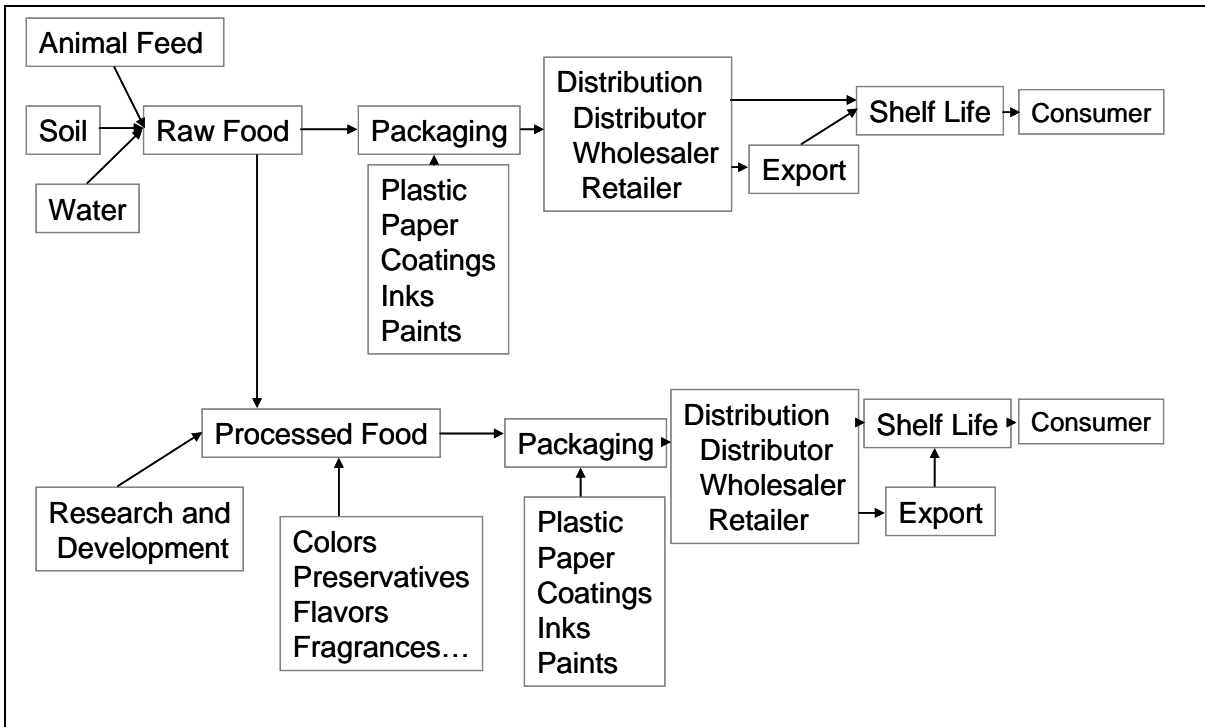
Animal Feed

Soil

Raw Food

Packaging

Distribution
Distributor
Wholesaler
Retailer

Shelf Life

Consumer

Export

Water

Plastic
Paper
Coatings
Inks
Paints

Processed Food

Packaging

Distribution
Distributor
Wholesaler
Retailer

Shelf Life

Consumer

Export

Research and Development

Colors
Preservatives
Flavors
Fragrances…

Plastic
Paper
Coatings
Inks
Paints